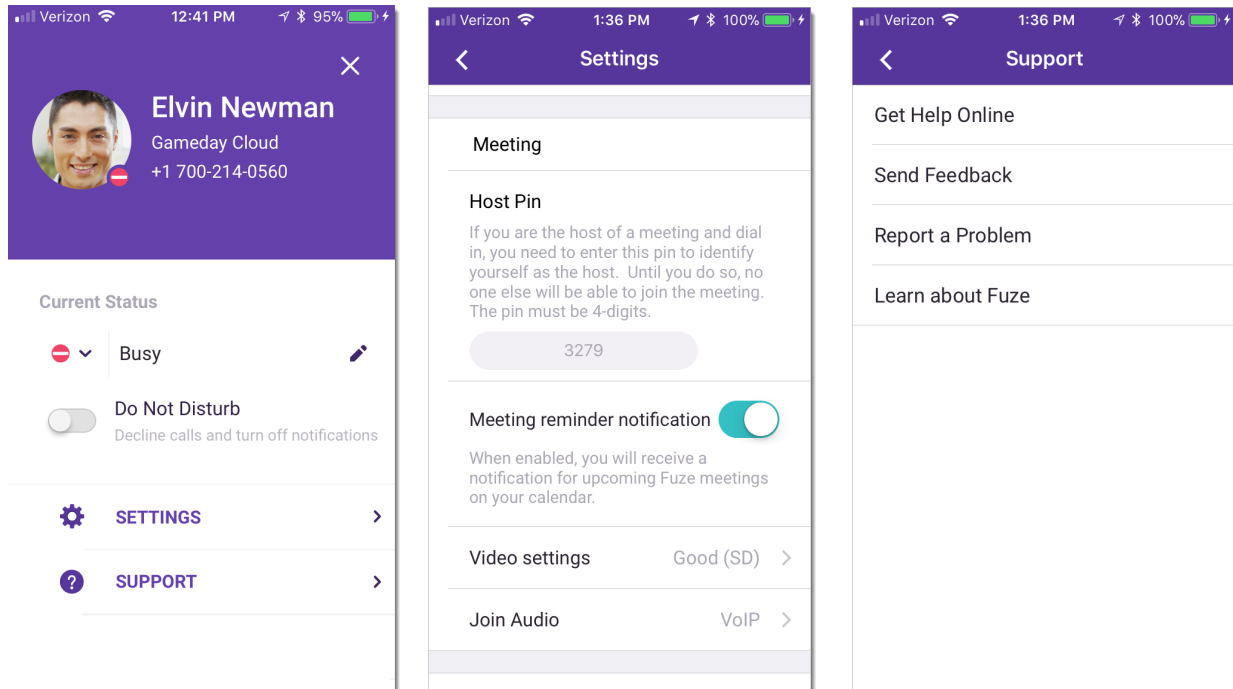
Verizon 12:41 PM 95%

Elvin Newman
Gameday Cloud
+1 700-214-0560

Current Status

Busy

Do Not Disturb
Decline calls and turn off notifications

SETTINGS

SUPPORT

Verizon 1:36 PM 100%

Settings

Meeting

Host Pin
If you are the host of a meeting and dial in, you need to enter this pin to identify yourself as the host. Until you do so, no one else will be able to join the meeting. The pin must be 4-digits.

3279

Meeting reminder notification

When enabled, you will receive a notification for upcoming Fuze meetings on your calendar.

Video settings Good (SD)

Join Audio VoIP

Verizon 1:36 PM 100%

Support

Get Help Online

Send Feedback

Report a Problem

Learn about Fuze